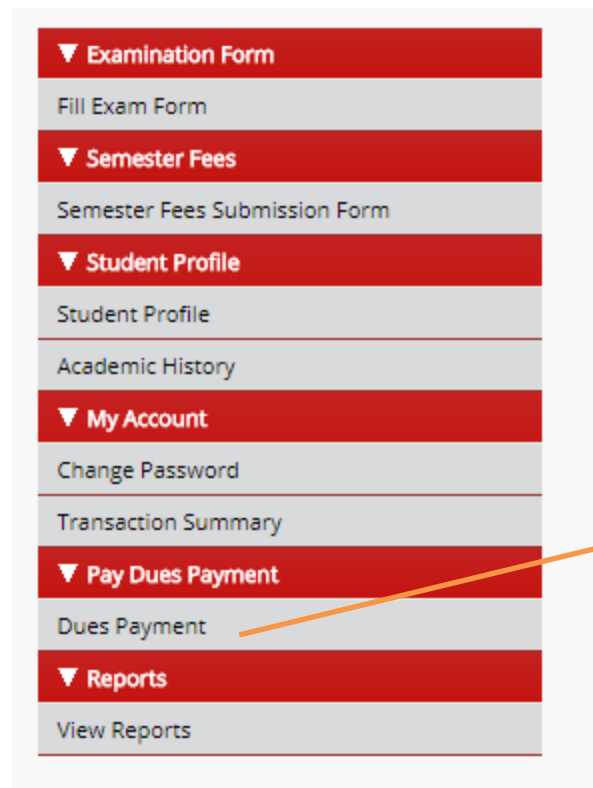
▼ Examination Form
Fill Exam Form
▼ Semester Fees
Semester Fees Submission Form
▼ Student Profile
Student Profile
Academic History
▼ My Account
Change Password
Transaction Summary
▼ Pay Dues Payment
Dues Payment
▼ Reports
View Reports